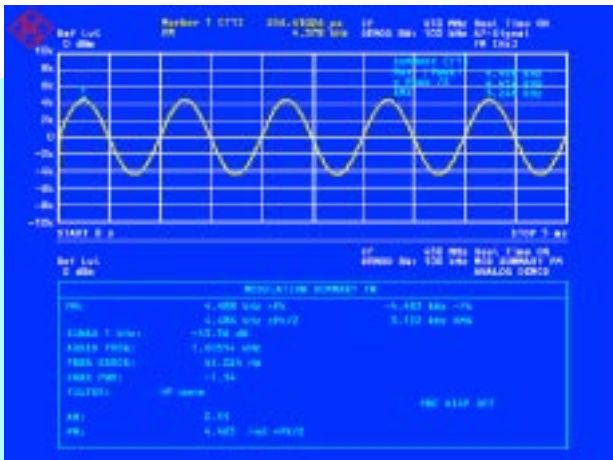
Ref Lvl
0 dBm

Marker 1 [T1]
FM

256.41026 µs
4.378 kHz

IF
DEMOD BW:

410 MHz
100 kHz

Meas Time 4N
AF-Signal
FM [Hz]

10k
8k
6k
4k
2k
0
-2k
-4k
-6k
-8k
-10k

1

SUMMARY [T1]
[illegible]
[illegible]
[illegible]

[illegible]
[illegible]
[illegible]

START 0 s

STOP 5 ms

Ref Lvl
0 dBm

IF
DEMOD BW:

410 MHz
100 kHz

Meas Time ON
MOD SUMMARY FM
ANALOG DEMOD

MODULATION SUMMARY FM

FM:

4.408 kHz +Pk
4.086 kHz +Pk/2

-4.483 kHz -Pk
3.113 kHz RMS

SINAD 1 kHz:

-53.56 dB

AUDIO FREQ:

1.00574 kHz

FREQ ERROR:

63.224 Hz

CARR PWR:

-1.94

FILTER:

HP none

FMC SIGF OFF

AM:

8.98

PM:

4.485 rad +Pk/2